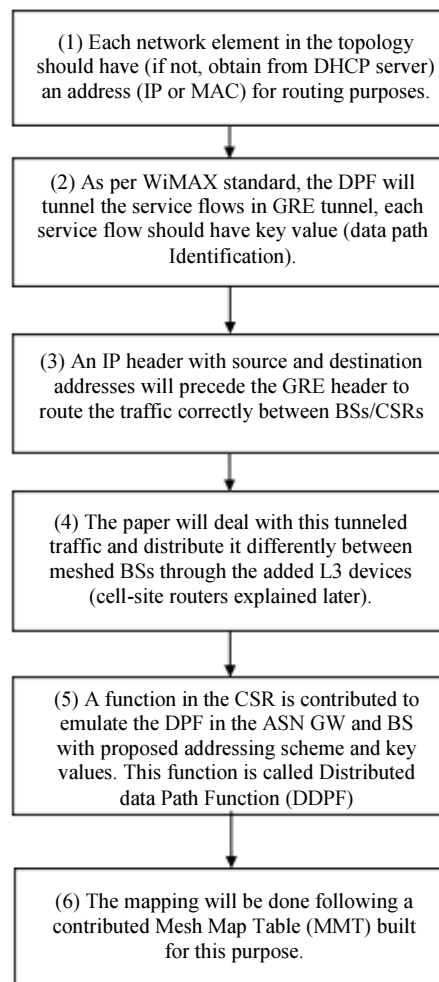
(1) Each network element in the topology should have (if not, obtain from DHCP server) an address (IP or MAC) for routing purposes.

(2) As per WiMAX standard, the DPF will tunnel the service flows in GRE tunnel, each service flow should have key value (data path Identification).

(3) An IP header with source and destination addresses will precede the GRE header to route the traffic correctly between BSs/CSRs

(4) The paper will deal with this tunneled traffic and distribute it differently between meshed BSs through the added L3 devices (cell-site routers explained later).

(5) A function in the CSR is contributed to emulate the DPF in the ASN GW and BS with proposed addressing scheme and key values. This function is called Distributed data Path Function (DDPF)

(6) The mapping will be done following a contributed Mesh Map Table (MMT) built for this purpose.